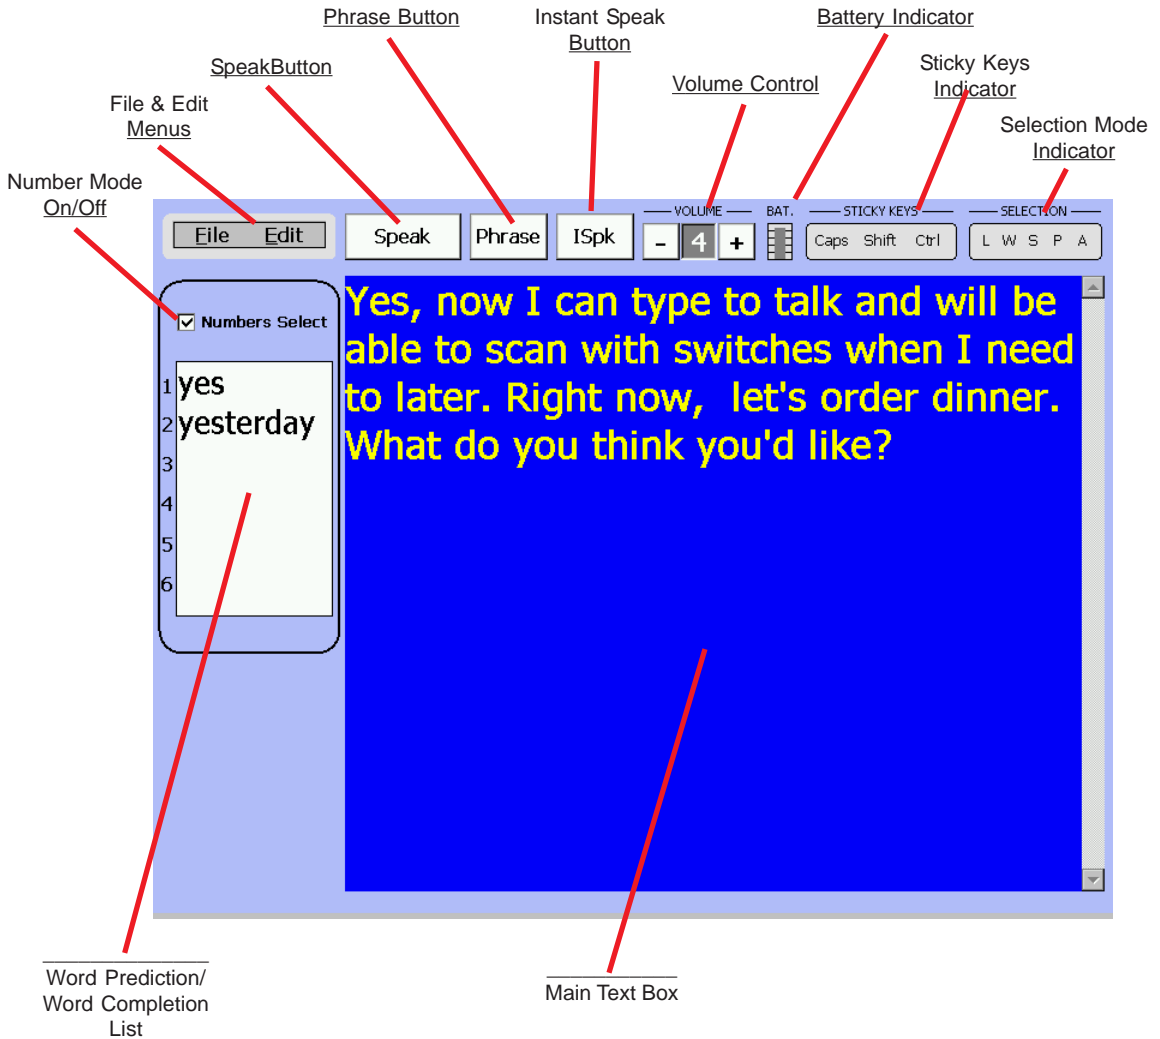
Phrase Button

Instant Speak Button

Battery Indicator

SpeakButton

Volume Control

Sticky Keys Indicator

File & Edit Menus

Selection Mode Indicator

Number Mode On/Off

File Edit

Speak

Phrase

ISpk

VOLUME

- 4 +

BAT.

STICKY KEYS

Caps Shift Ctrl

SELECTION

L W S P A

Numbers Select

1 yes
2 yesterday
3
4
5
6

Yes, now I can type to talk and will be able to scan with switches when I need to later. Right now, let's order dinner. What do you think you'd like?

Word Prediction/ Word Completion List

Main Text Box